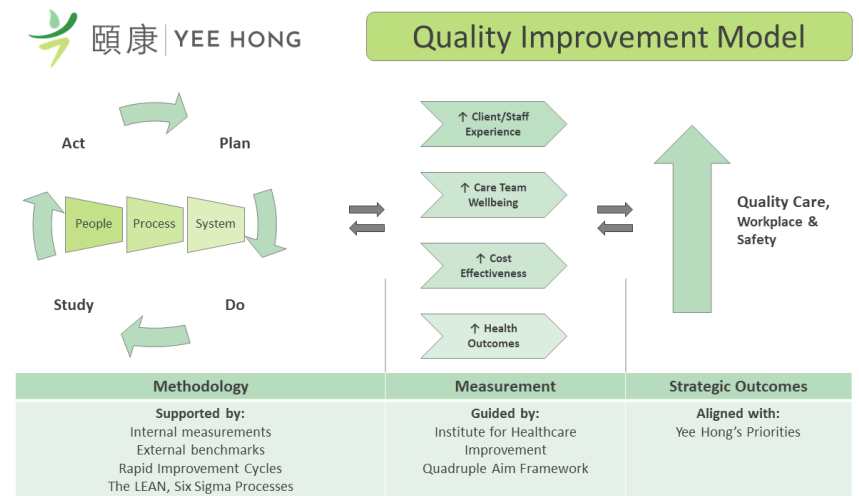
頤康 | YEE HONG

Quality Improvement Model

Act
Plan
People
Process
System
Study
Do

↑ Client/Staff Experience
↑ Care Team Wellbeing
↑ Cost Effectiveness
↑ Health Outcomes

Quality Care, Workplace & Safety

| Methodology | Measurement | Strategic Outcomes |
|---|---|---|
| Supported by: Internal measurements External benchmarks Rapid Improvement Cycles The LEAN, Six Sigma Processes | Guided by: Institute for Healthcare Improvement Quadruple Aim Framework | Aligned with: Yee Hong's Priorities |